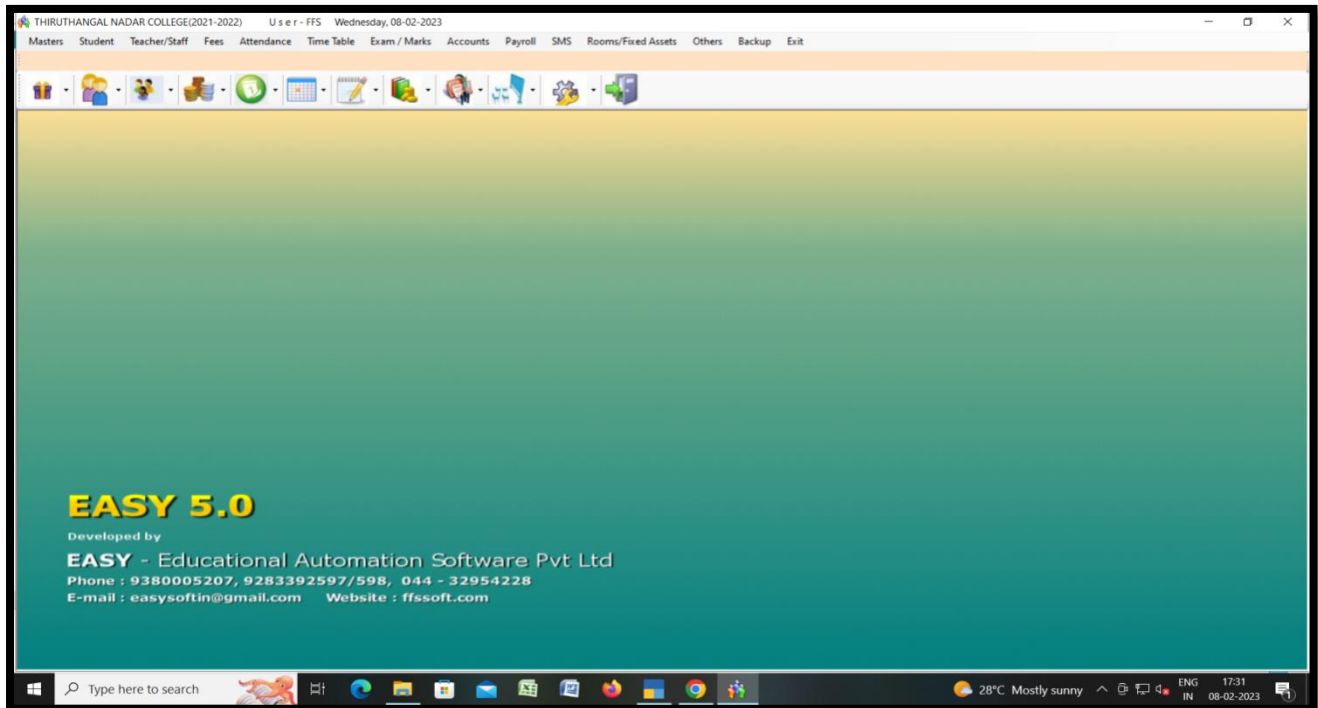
THIRUTHANGAL NADAR COLLEGE(2021-2022) User - FFS Wednesday, 08-02-2023

Masters Student Teacher/Staff Fees Attendance Time Table Exam / Marks Accounts Payroll SMS Rooms/Fixed Assets Others Backup Exit

EASY 5.0

Developed by

EASY - Educational Automation Software Pvt Ltd

Phone : 9380005207, 9283392597/598, 044 - 32954228

E-mail : easysoftin@gmail.com Website : ffssoft.com

Type here to search

28°C Mostly sunny ENG IN 17:31 08-02-2023